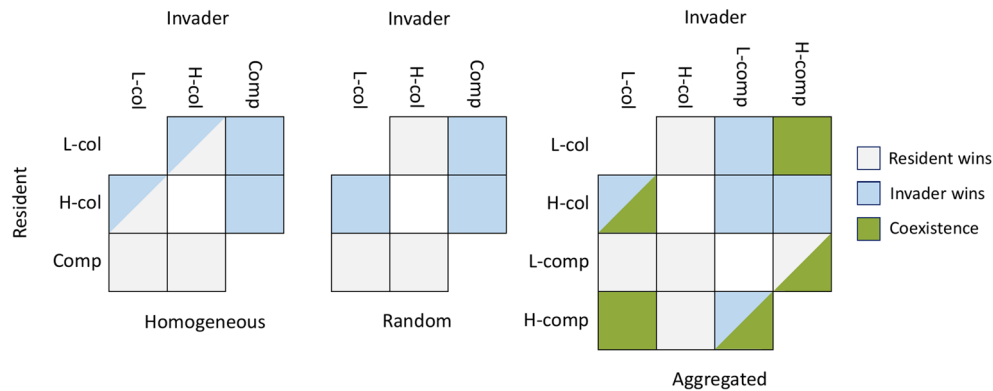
Invader

L-col H-col Comp

Resident

L-col
H-col
Comp

Homogeneous

Invader

L-col H-col Comp

Random

Invader

L-col H-col L-comp H-comp

L-col
H-col
L-comp
H-comp

Aggregated

Resident wins
Invader wins
Coexistence